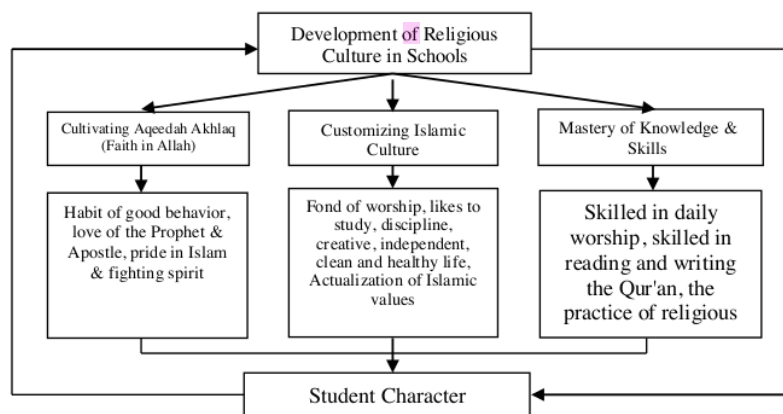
Development of Religious Culture in Schools

Cultivating Aqeedah Akhlaq (Faith in Allah)

Customizing Islamic Culture

Mastery of Knowledge & Skills

Habit of good behavior, love of the Prophet & Apostle, pride in Islam & fighting spirit

Fond of worship, likes to study, discipline, creative, independent, clean and healthy life, Actualization of Islamic values

Skilled in daily worship, skilled in reading and writing the Qur'an, the practice of religious

Student Character